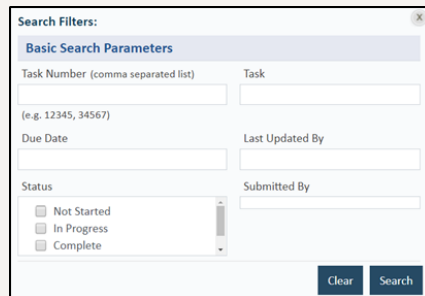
Search Filters:

x

Basic Search Parameters

Task Number (comma separated list)

Task

(e.g. 12345, 34567)

Due Date

Last Updated By

Status

Submitted By

Not Started
In Progress
Complete

Clear

Search